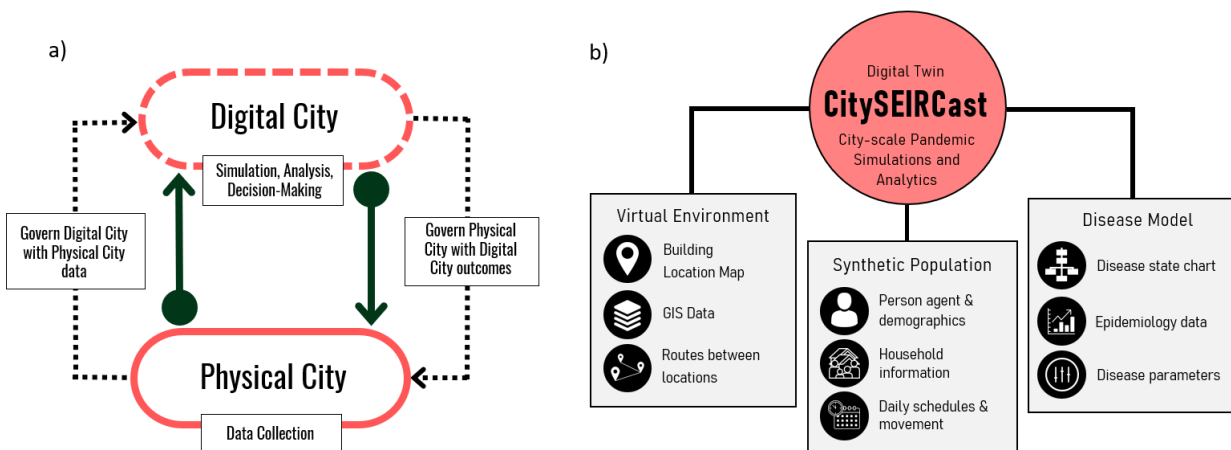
a)

Digital City

Simulation, Analysis, Decision-Making

Govern Digital City with Physical City data

Govern Physical City with Digital City outcomes

Physical City

Data Collection

b)

Digital Twin

CitySEIRCast

City-scale Pandemic Simulations and Analytics

Virtual Environment

Building Location Map

GIS Data

Routes between locations

Synthetic Population

Person agent & demographics

Household information

Daily schedules & movement

Disease Model

Disease state chart

Epidemiology data

Disease parameters